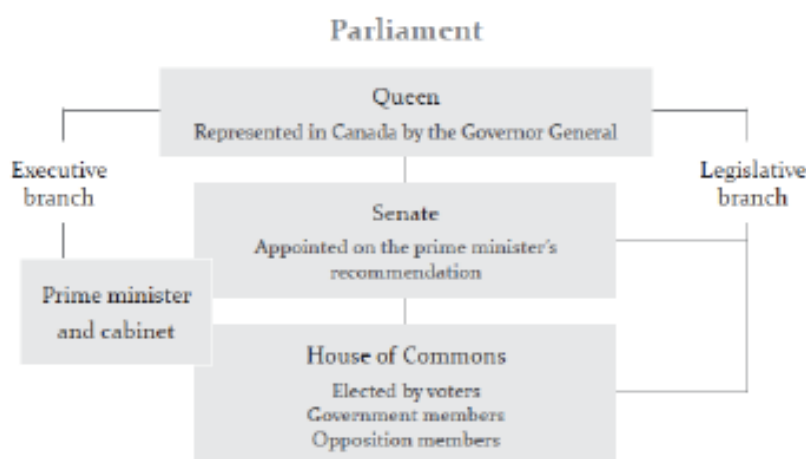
Parliament

Queen
Represented in Canada by the Governor General

Executive branch

Legislative branch

Senate
Appointed on the prime minister's recommendation

Prime minister and cabinet

House of Commons
Elected by voters
Government members
Opposition members